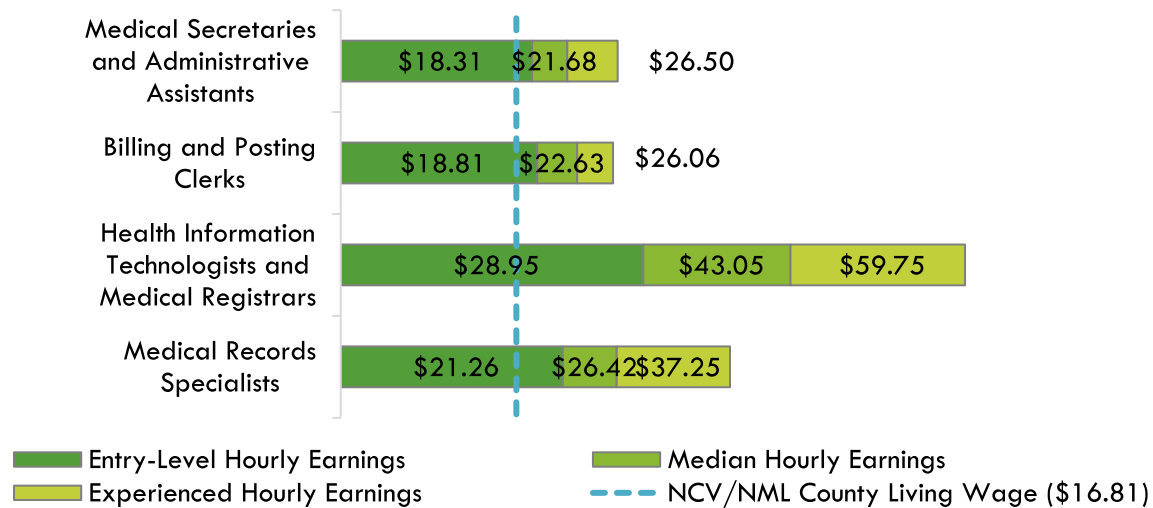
Medical Secretaries and Administrative Assistants
$18.31 $21.68 $26.50

Billing and Posting Clerks
$18.81 $22.63 $26.06

Health Information Technologists and Medical Registrars
$28.95 $43.05 $59.75

Medical Records Specialists
$21.26 $26.42 $37.25

Entry-Level Hourly Earnings
Median Hourly Earnings
Experienced Hourly Earnings
NCV/NML County Living Wage ($16.81)